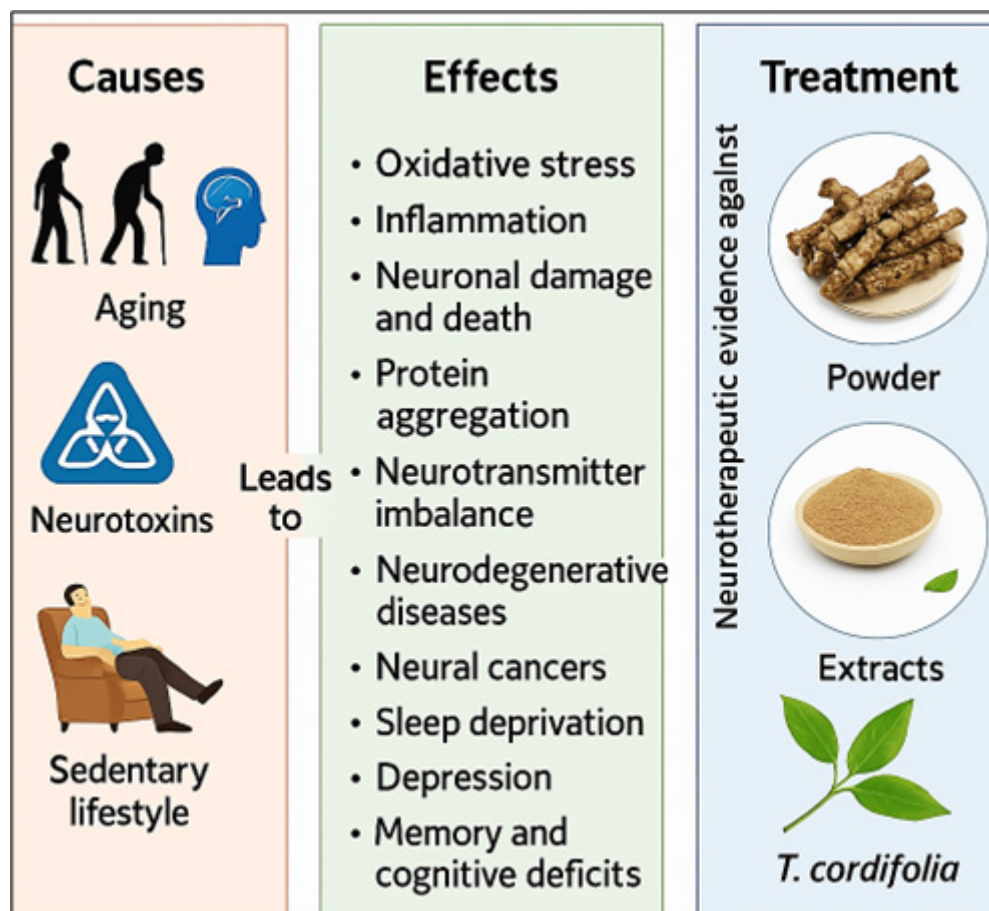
Causes

Aging

Neurotoxins

Sedentary lifestyle

Leads to

Effects

• Oxidative stress
• Inflammation
• Neuronal damage and death
• Protein aggregation
• Neurotransmitter imbalance
• Neurodegenerative diseases
• Neural cancers
• Sleep deprivation
• Depression
• Memory and cognitive deficits

Treatment

Neurotherapeutic evidence against

Powder

Extracts

T. cordifolia